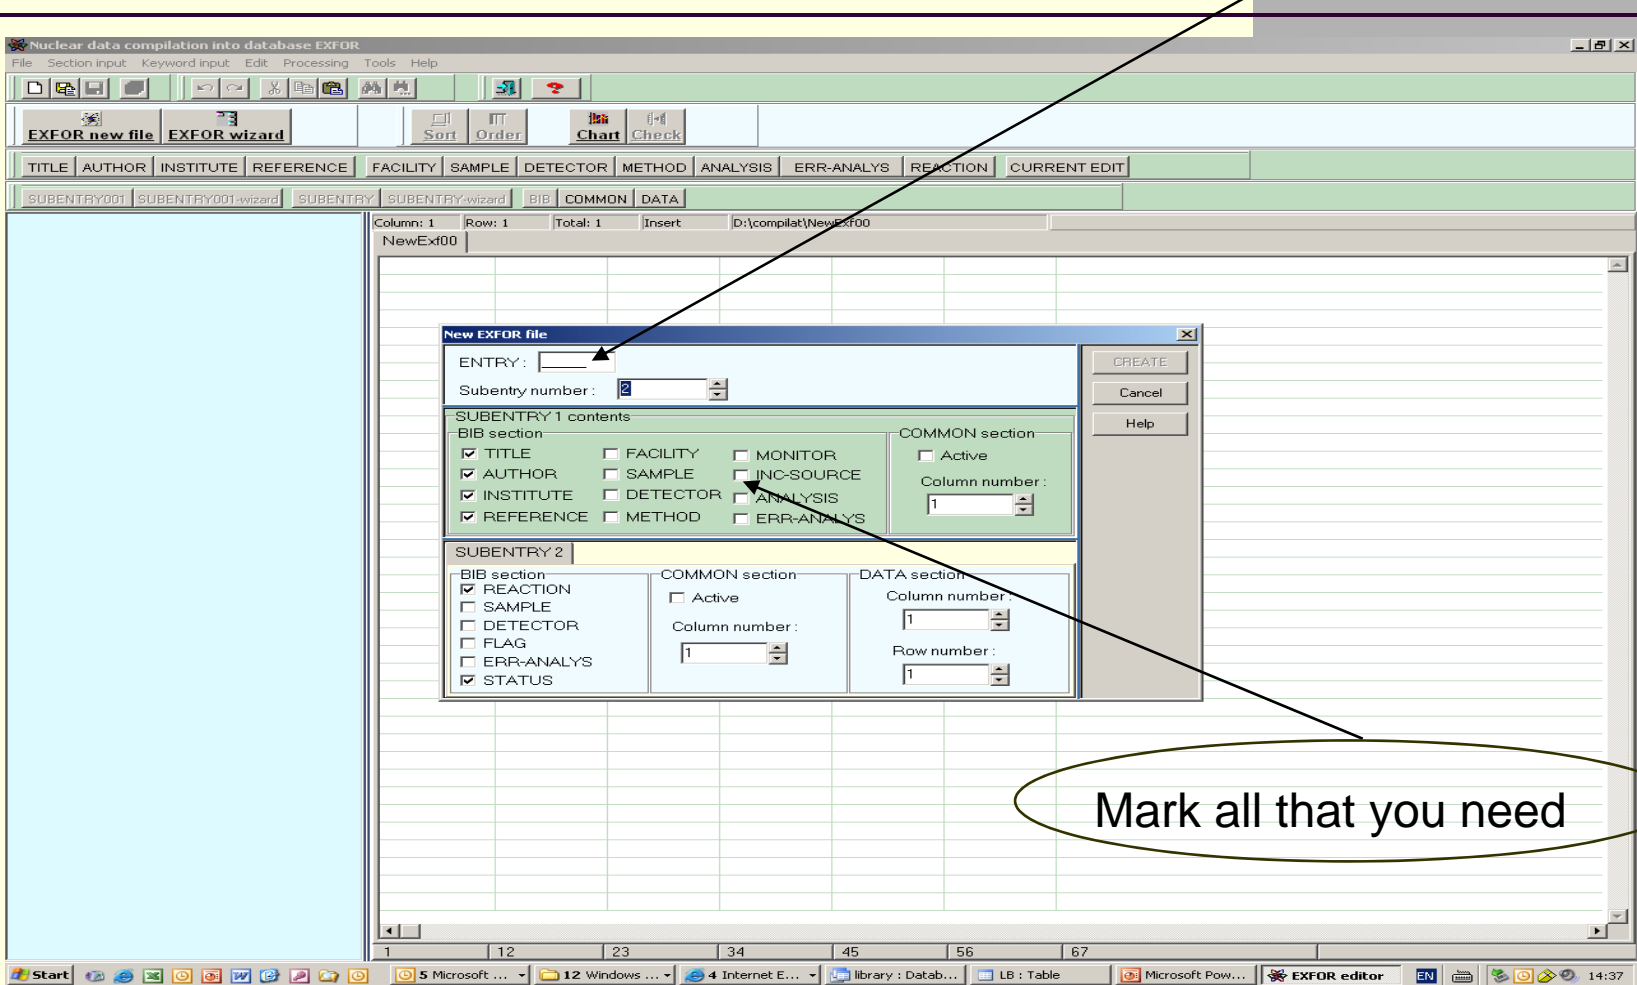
Nuclear data compilation into database EXFOR

File Section input Keyword input Edit Processing Tools Help

EXFOR new file EXFOR wizard Sort Order Chart Check

TITLE AUTHOR INSTITUTE REFERENCE FACILITY SAMPLE DETECTOR METHOD ANALYSIS ERR-ANALYS REACTION CURRENT EDIT

SUBENTRY001 SUBENTRY001-wizard SUBENTRY SUBENTRY-wizard BIB COMMON DATA

Column: 1 Row: 1 Total: 1 Insert D:\compilat\NewExf00

NewExf00

New EXFOR file

ENTRY :

Subentry number : 2

CREATE
Cancel
Help

SUBENTRY 1 contents
BIB section
TITLE
AUTHOR
INSTITUTE
REFERENCE
FACILITY
SAMPLE
DETECTOR
METHOD
MONITOR
INC-SOURCE
ANALYSIS
ERR-ANALYS

COMMON section
Active
Column number :
1

SUBENTRY 2
BIB section
REACTION
SAMPLE
DETECTOR
FLAG
ERR-ANALYS
STATUS

COMMON section
Active
Column number :
1

DATA section
Column number :
1
Row number :
1

Mark all that you need

1 12 23 34 45 56 67

Start 5 Microsoft ... 12 Windows ... 4 Internet E... library : Datab... LB : Table Microsoft Pow... EXFOR editor EN 14:37